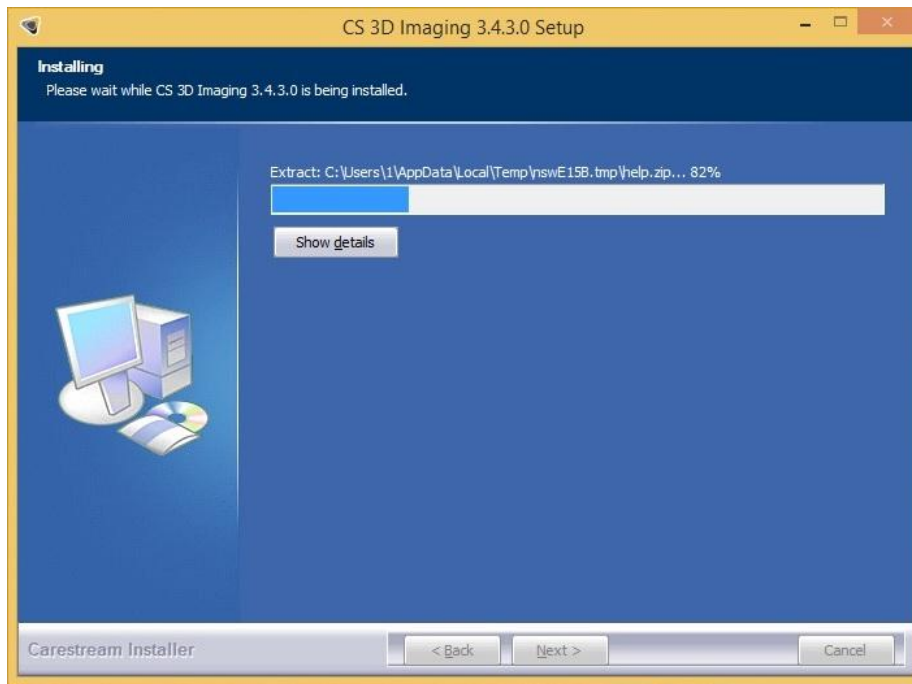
CS 3D Imaging 3.4.3.0 Setup

Installing
Please wait while CS 3D Imaging 3.4.3.0 is being installed.

Extract: C:\Users\1\AppData\Local\Temp\nswE15B.tmp\help.zip... 82%

Show details

Carestream Installer

< Back

Next >

Cancel